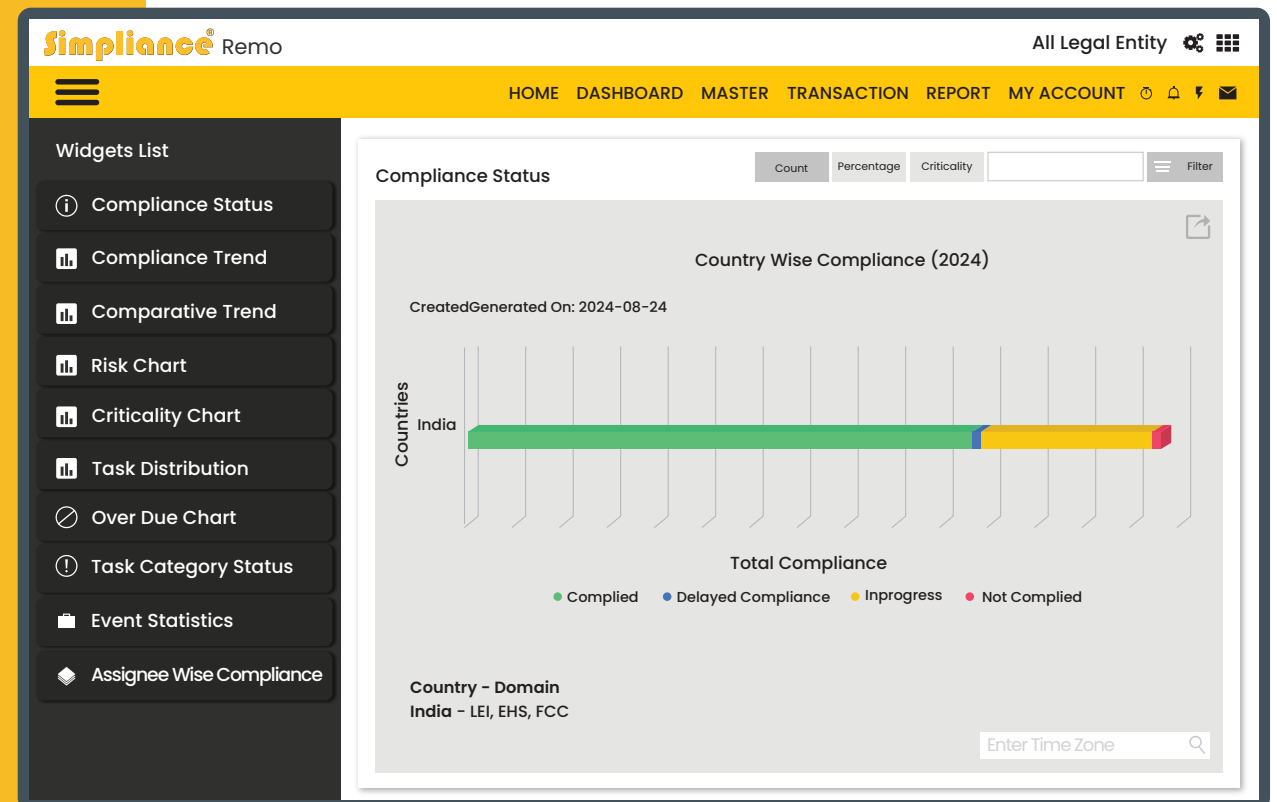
Simpliance® Remo

All Legal Entity

HOME DASHBOARD MASTER TRANSACTION REPORT MY ACCOUNT

Widgets List

Compliance Status

Compliance Trend

Comparative Trend

Risk Chart

Criticality Chart

Task Distribution

Over Due Chart

Task Category Status

Event Statistics

Assignee Wise Compliance

Compliance Status

Count Percentage Criticality Filter

Country Wise Compliance (2024)

CreatedGenerated On: 2024-08-24

Countries

India

Total Compliance

Complied Delayed Compliance Inprogress Not Complied

Country - Domain
India - LEI, EHS, FCC

Enter Time Zone